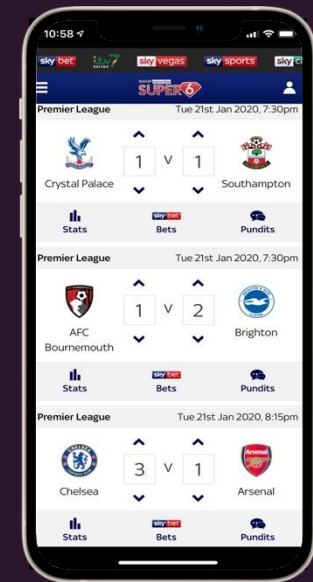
10:58

sky bet | itv7 RACING | sky vegas | sky sports | sky

SUPER 6

Premier League | Tue 21st Jan 2020, 7:30pm

Crystal Palace 1 V 1 Southampton

Stats | sky bet Bets | Pundits

Premier League | Tue 21st Jan 2020, 7:30pm

AFC Bournemouth 1 V 2 Brighton

Stats | sky bet Bets | Pundits

Premier League | Tue 21st Jan 2020, 8:15pm

Chelsea 3 V 1 Arsenal

Stats | sky bet Bets | Pundits